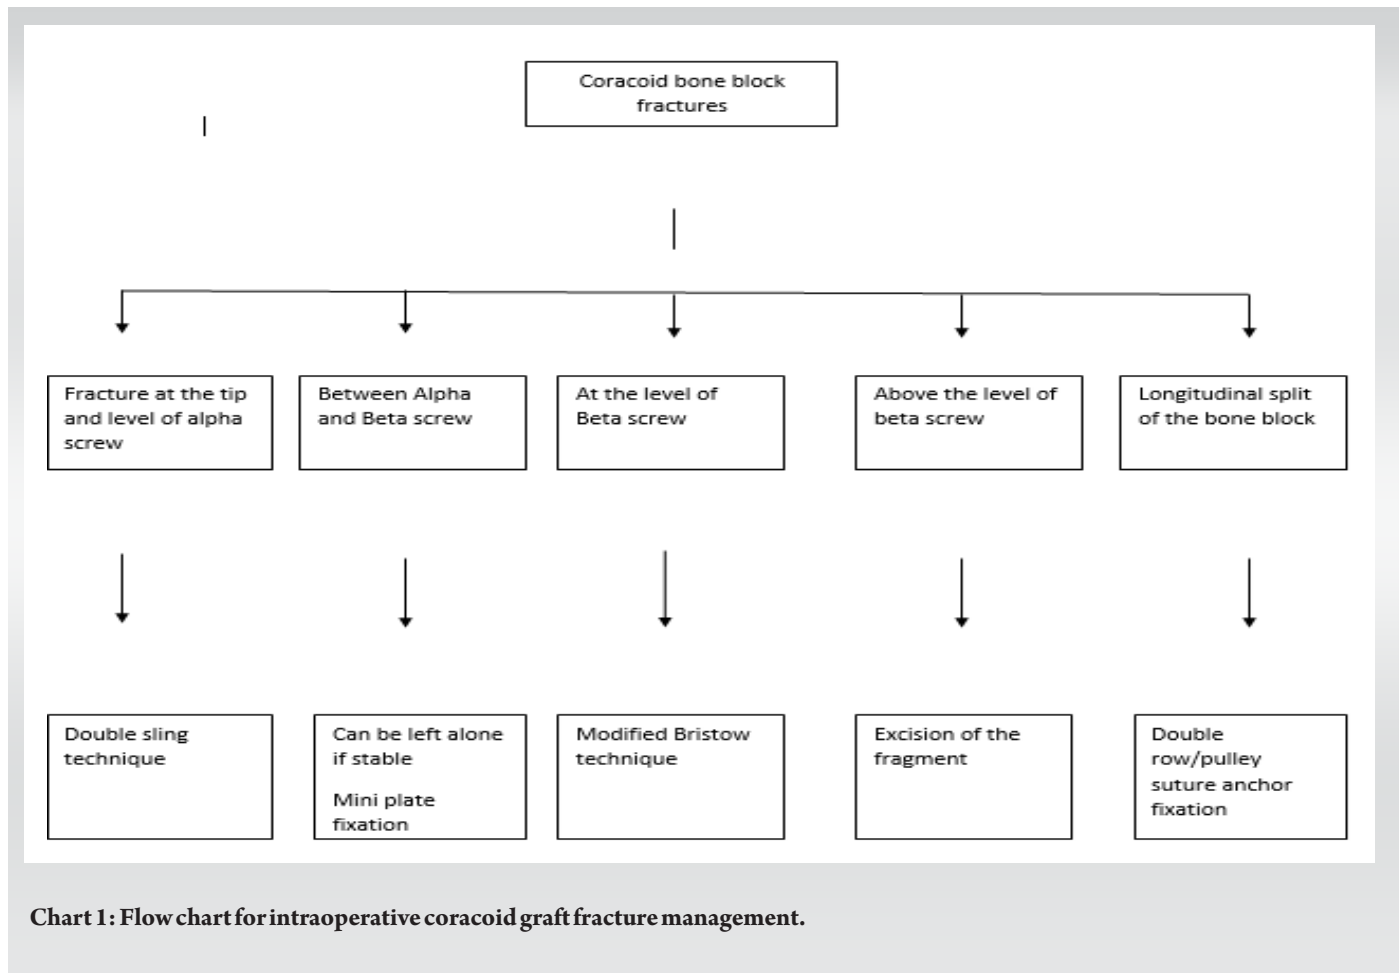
Coracoid bone block fractures

Fracture at the tip and level of alpha screw

Between Alpha and Beta screw

At the level of Beta screw

Above the level of beta screw

Longitudinal split of the bone block

Double sling technique

Can be left alone if stable

Mini plate fixation

Modified Bristow technique

Excision of the fragment

Double row/pulley suture anchor fixation

Chart 1: Flow chart for intraoperative coracoid graft fracture management.